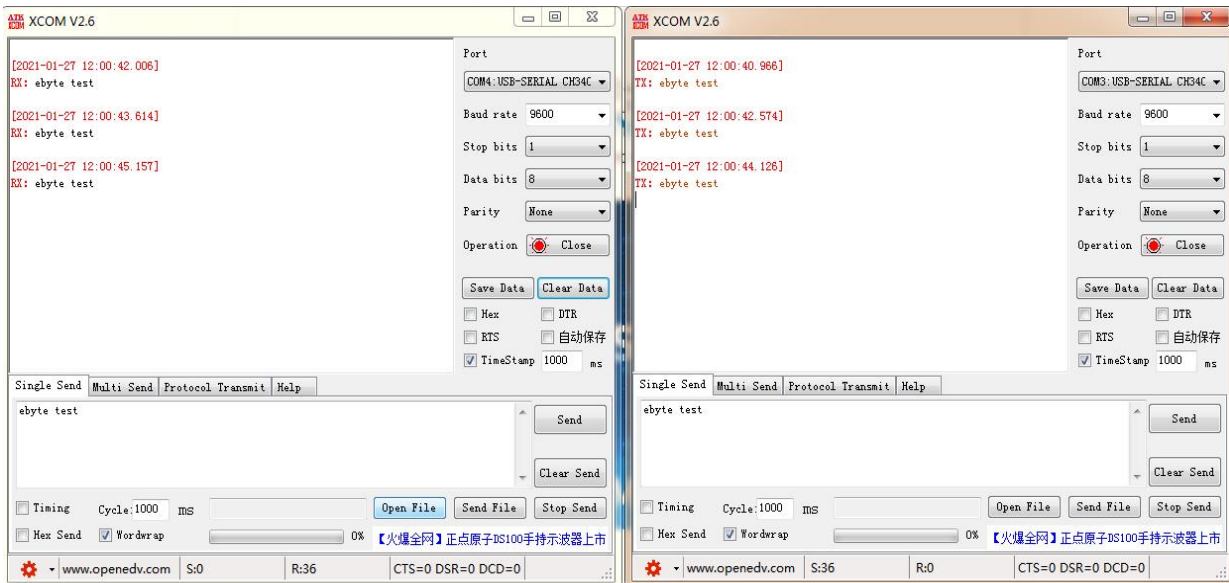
ATK XCOM V2.6

[2021-01-27 12:00:42.006]
RX: ebyte test

[2021-01-27 12:00:43.614]
RX: ebyte test

[2021-01-27 12:00:45.157]
RX: ebyte test

Port
COM4:USB-SERIAL CH34C
Baud rate 9600
Stop bits 1
Data bits 8
Parity None
Operation Close
Save Data Clear Data
Hex DTR
RTS 自动保存
TimeStamp 1000 ms

Single Send Multi Send Protocol Transmit Help
ebyte test
Send
Clear Send
Timing Cycle 1000 ms Open File Send File Stop Send
Hex Send Wordwrap 0% 【火爆全网】正点原子DS100手持示波器上市
www.openedv.com S:0 R:36 CTS=0 DSR=0 DCD=0

ATK XCOM V2.6

[2021-01-27 12:00:40.966]
TX: ebyte test

[2021-01-27 12:00:42.574]
TX: ebyte test

[2021-01-27 12:00:44.126]
TX: ebyte test

Port
COM3:USB-SERIAL CH34C
Baud rate 9600
Stop bits 1
Data bits 8
Parity None
Operation Close
Save Data Clear Data
Hex DTR
RTS 自动保存
TimeStamp 1000 ms

Single Send Multi Send Protocol Transmit Help
ebyte test
Send
Clear Send
Timing Cycle 1000 ms Open File Send File Stop Send
Hex Send Wordwrap 0% 【火爆全网】正点原子DS100手持示波器上市
www.openedv.com S:36 R:0 CTS=0 DSR=0 DCD=0